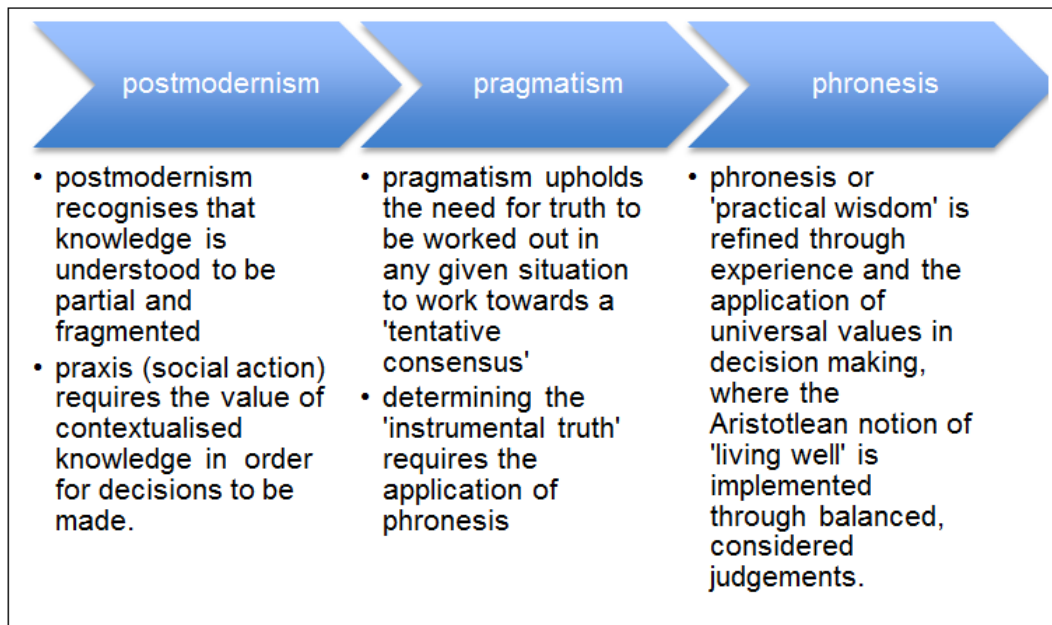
postmodernism

pragmatism

phronesis

- postmodernism recognises that knowledge is understood to be partial and fragmented
- praxis (social action) requires the value of contextualised knowledge in order for decisions to be made.

- pragmatism upholds the need for truth to be worked out in any given situation to work towards a 'tentative consensus'
- determining the 'instrumental truth' requires the application of phronesis

- phronesis or 'practical wisdom' is refined through experience and the application of universal values in decision making, where the Aristotlean notion of 'living well' is implemented through balanced, considered judgements.